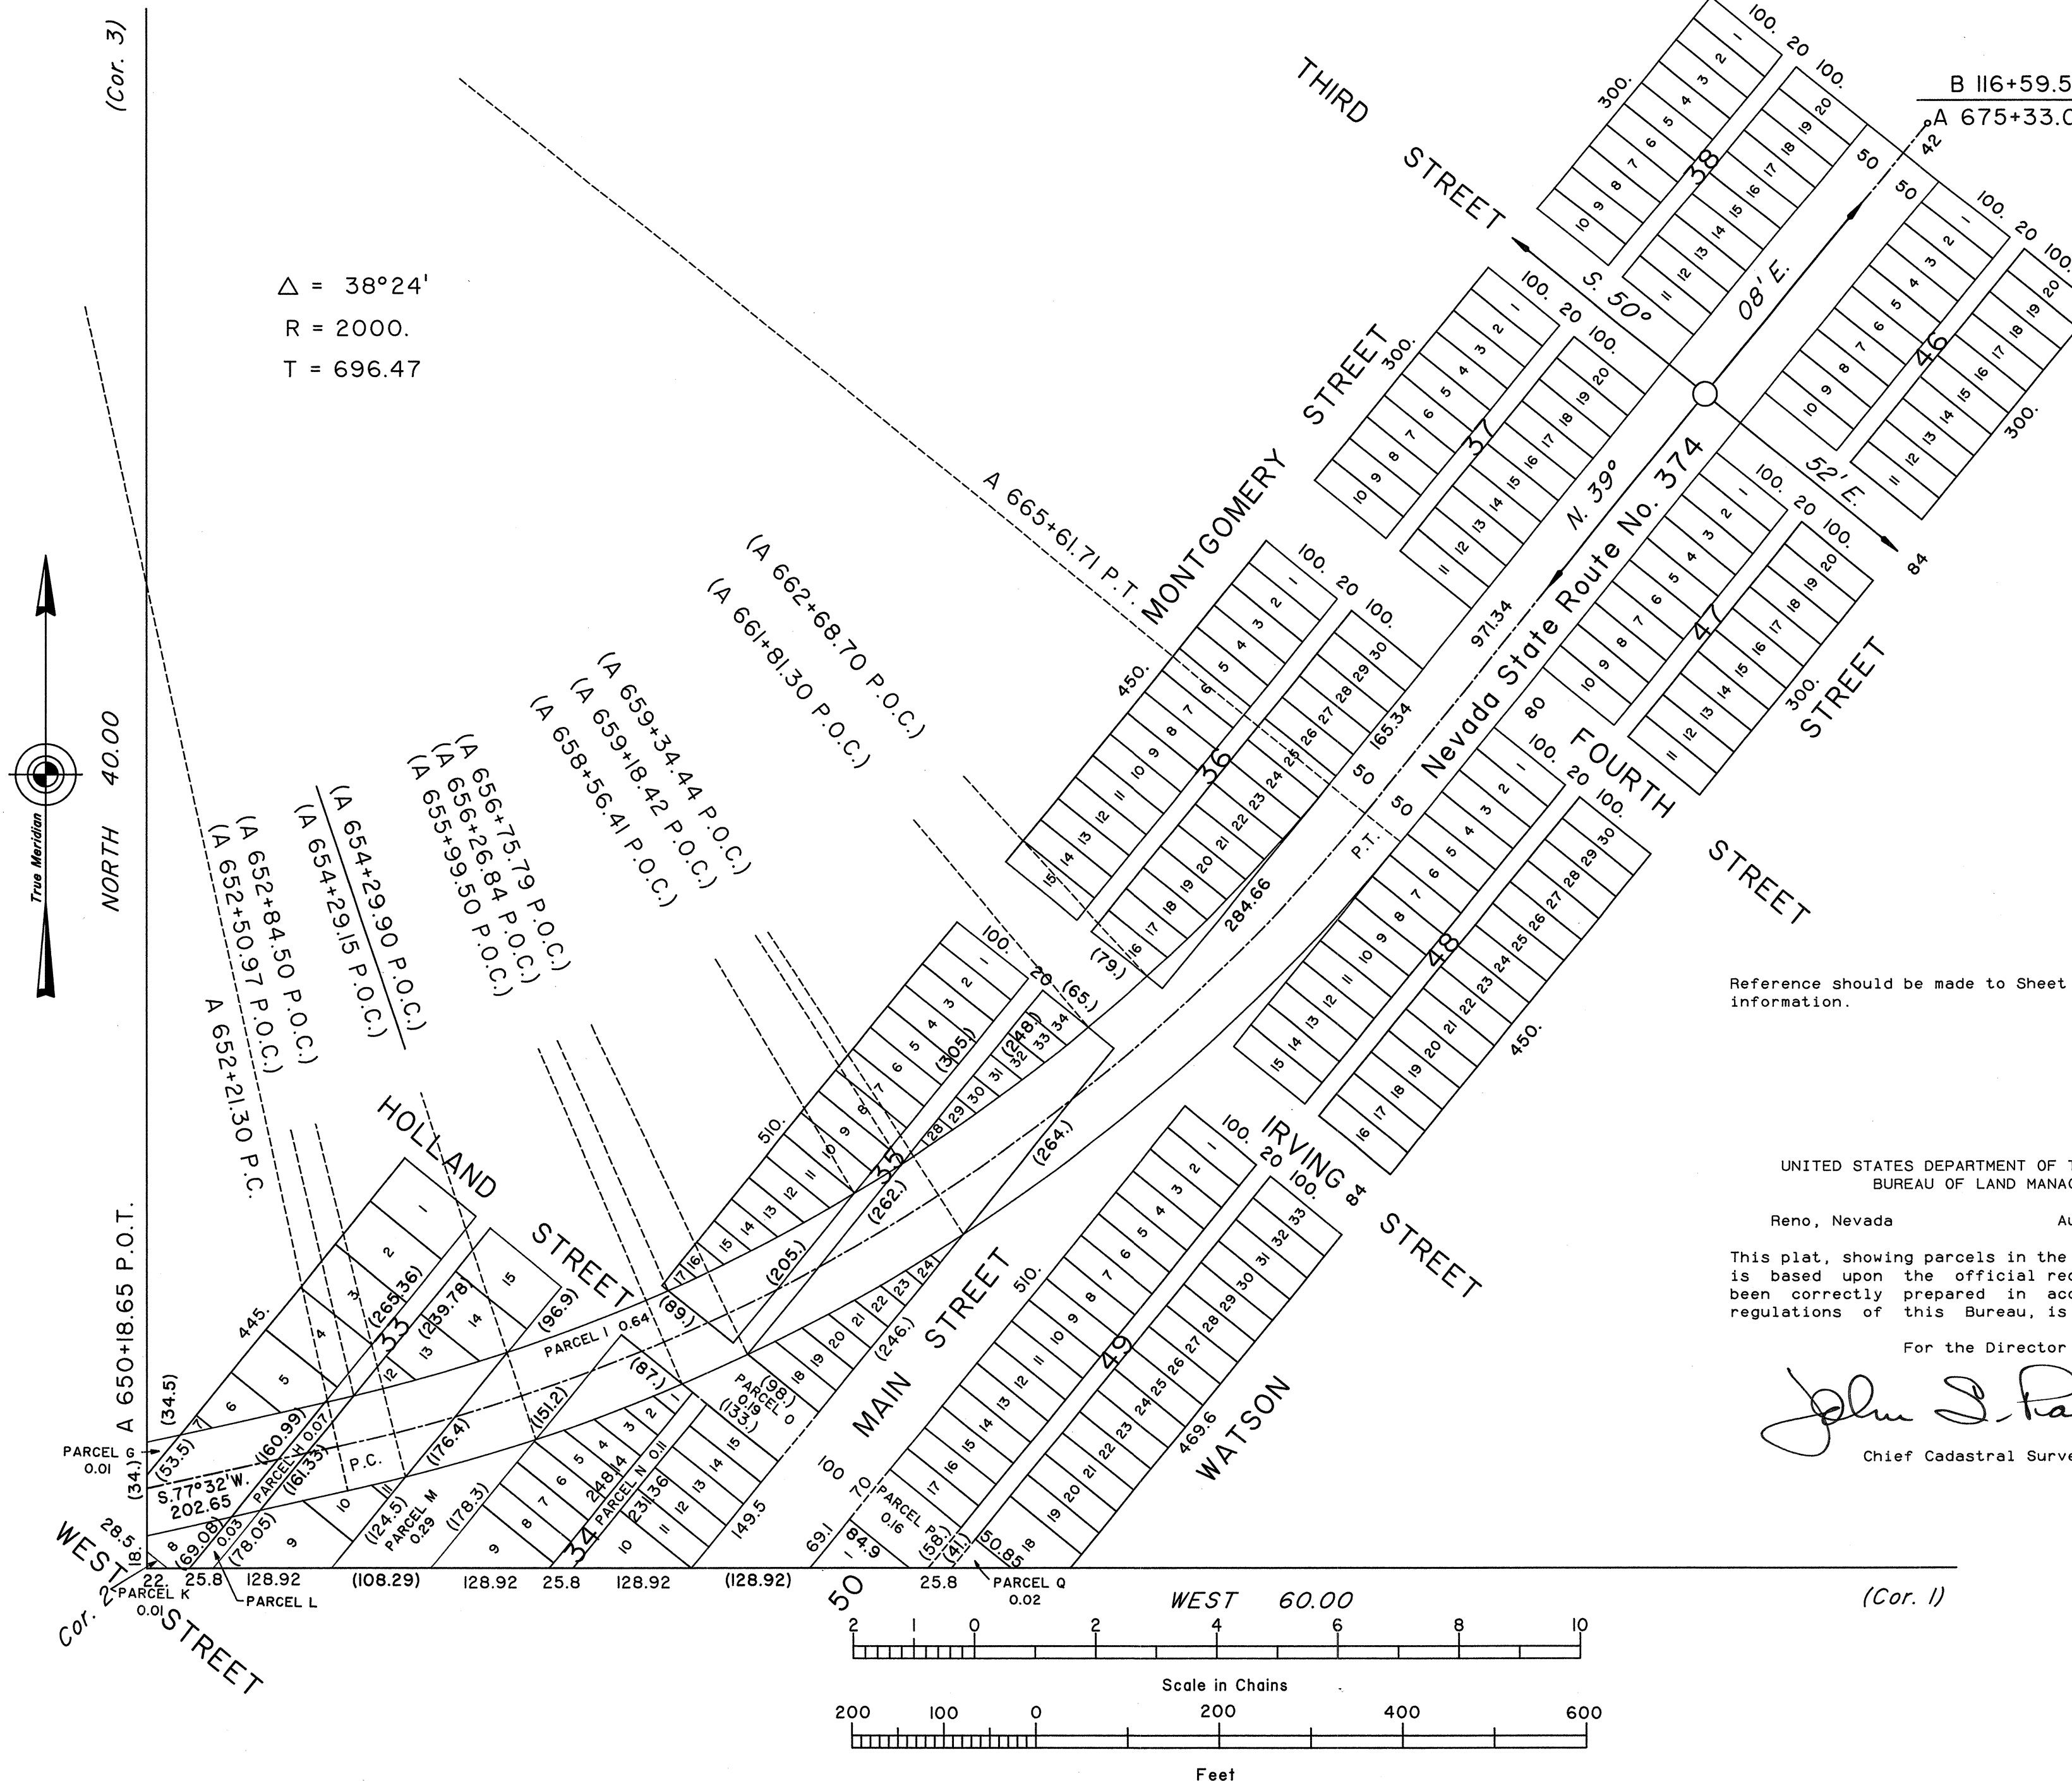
(Cor. 3)

B 116+59.5
A 675+33.0

THIRD STREET

S. 50° 08' E.

MONTGOMERY STREET

N. 39° 52' E.

Nevada State Route No. 374

FOURTH STREET

HOLLAND STREET

IRVING STREET

MAIN STREET

WATSON

WEST STREET

$\triangle$ = 38°24'
R = 2000.
T = 696.47

True Meridian

NORTH 40.00

A 665+61.71 P.T.
(A 662+68.70 P.O.C.)
(A 661+81.30 P.O.C.)
(A 659+34.44 P.O.C.)
(A 659+18.42 P.O.C.)
(A 658+56.41 P.O.C.)
(A 656+75.79 P.O.C.)
(A 656+26.84 P.O.C.)
(A 655+99.50 P.O.C.)
(A 654+29.90 P.O.C.)
(A 654+29.15 P.O.C.)
(A 652+84.50 P.O.C.)
(A 652+50.97 P.O.C.)
A 652+21.30 P.C.
A 650+18.65 P.O.T.

33 34 35 36 37 38 46 47 48 49 50

971.34
284.66
165.34
P.T.
P.C.
S.77°32'W.
202.65

PARCEL G 0.01
PARCEL H 0.07
PARCEL I 0.64
PARCEL K 0.01
PARCEL L
PARCEL M 0.29
PARCEL N 0.11
PARCEL O 0.19
PARCEL P 0.16
PARCEL Q 0.02

22. 25.8 128.92 (108.29) 128.92 25.8 128.92 (128.92) 25.8

Cor. 2

WEST 60.00

(Cor. 1)

Reference should be made to Sheet
information.

UNITED STATES DEPARTMENT OF T
BUREAU OF LAND MANAG

Reno, Nevada Au

This plat, showing parcels in the
is based upon the official rec
been correctly prepared in acc
regulations of this Bureau, is

For the Director

Chief Cadastral Surve

2 1 0 2 4 6 8 10
Scale in Chains

200 100 0 200 400 600
Feet